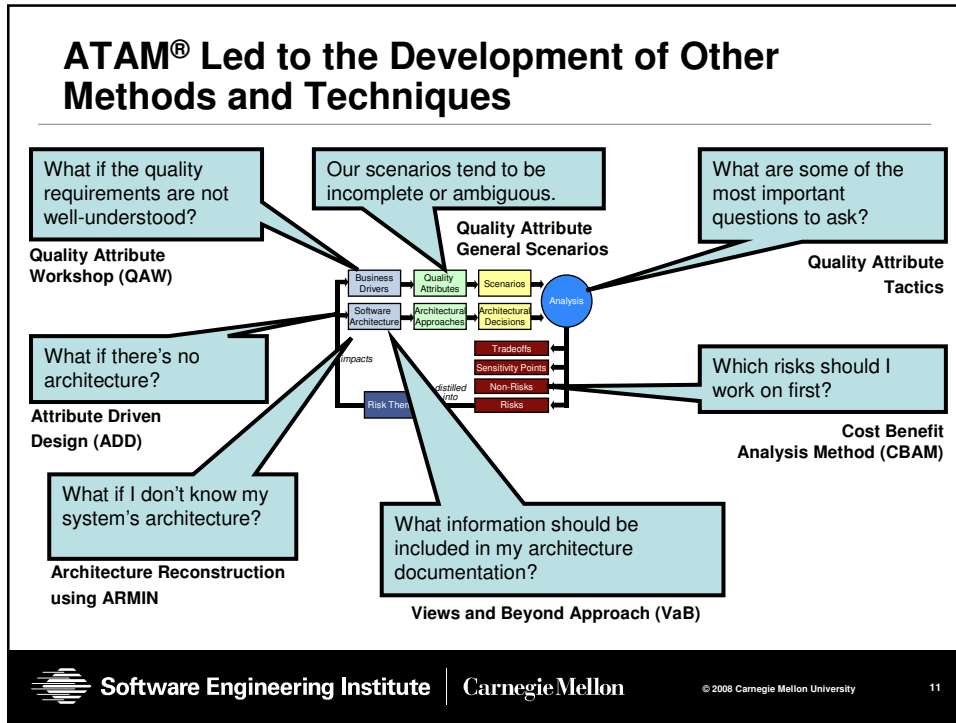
ATAM® Led to the Development of Other Methods and Techniques

What if the quality requirements are not well-understood?

Quality Attribute Workshop (QAW)

Our scenarios tend to be incomplete or ambiguous.

Quality Attribute General Scenarios

What are some of the most important questions to ask?

Quality Attribute Tactics

Business Drivers

Quality Attributes

Scenarios

Software Architecture

Architectural Approaches

Architectural Decisions

Analysis

impacts

Tradeoffs

Sensitivity Points

Non-Risks

Risks

distilled into

Risk Them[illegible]

What if there's no architecture?

Attribute Driven Design (ADD)

Which risks should I work on first?

Cost Benefit Analysis Method (CBAM)

What if I don't know my system's architecture?

Architecture Reconstruction using ARMIN

What information should be included in my architecture documentation?

Views and Beyond Approach (VaB)

Software Engineering Institute | CarnegieMellon

© 2008 Carnegie Mellon University

11